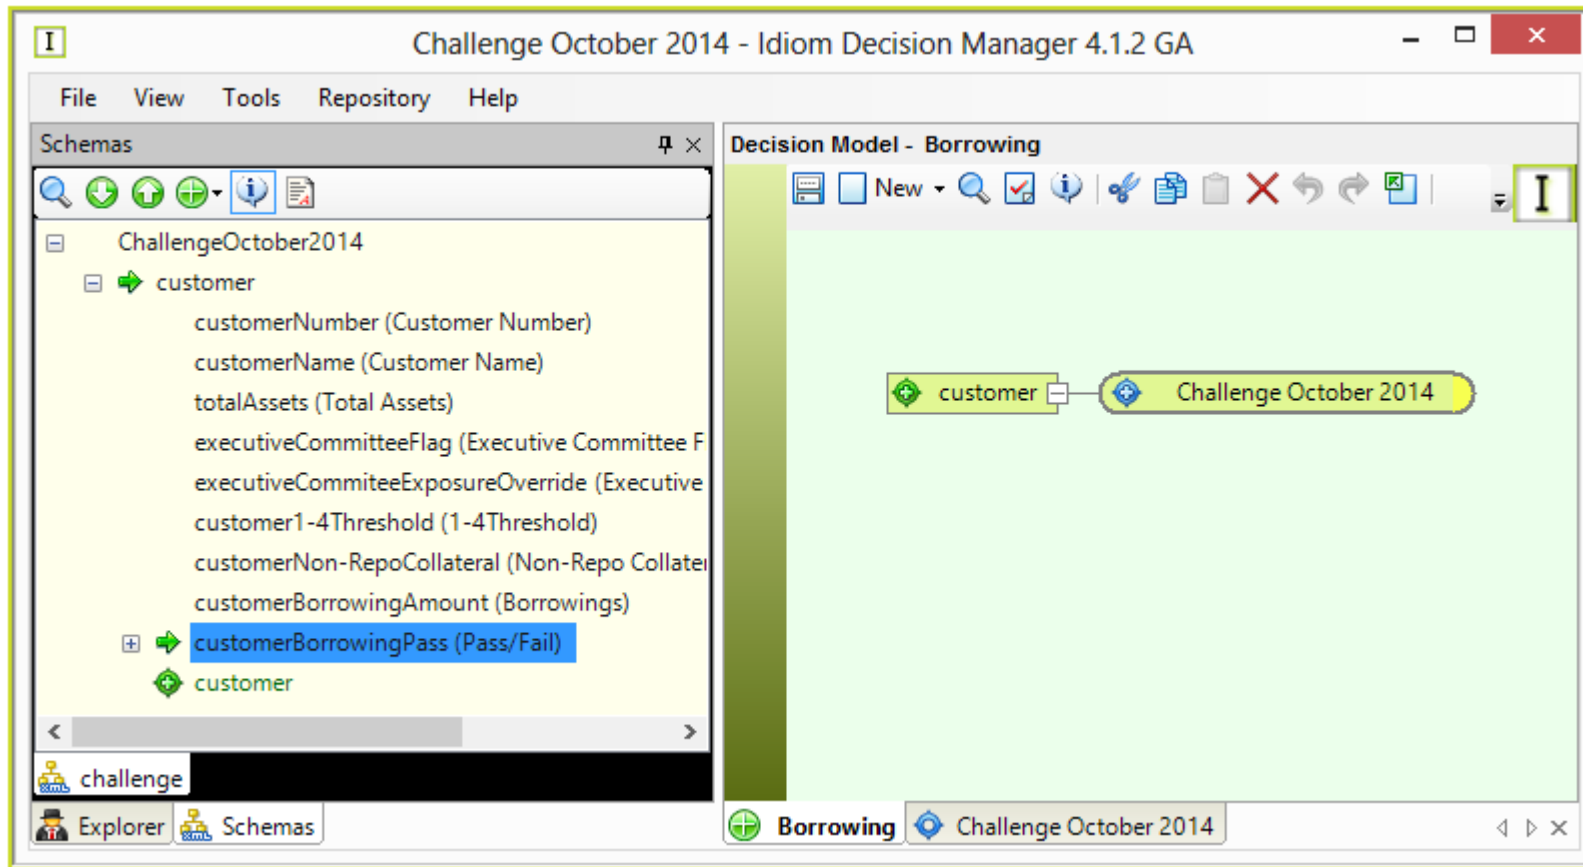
I

Challenge October 2014 - Idiom Decision Manager 4.1.2 GA

File View Tools Repository Help

Schemas

ChallengeOctober2014
customer
customerNumber (Customer Number)
customerName (Customer Name)
totalAssets (Total Assets)
executiveCommitteeFlag (Executive Committee F
executiveCommiteeExposureOverride (Executive
customer1-4Threshold (1-4Threshold)
customerNon-RepoCollateral (Non-Repo Collater
customerBorrowingAmount (Borrowings)
customerBorrowingPass (Pass/Fail)
customer

challenge

Explorer Schemas

Decision Model - Borrowing

New

I

customer

Challenge October 2014

Borrowing Challenge October 2014